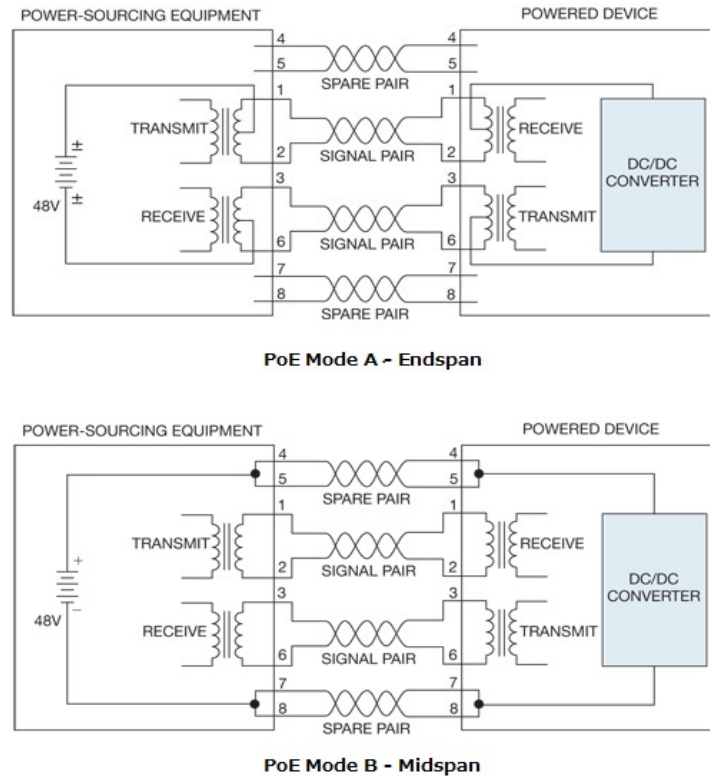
POWER-SOURCING EQUIPMENT

POWERED DEVICE

4
5
SPARE PAIR
4
5

TRANSMIT
1
2
SIGNAL PAIR
1
2
RECEIVE

±
±
48V

DC/DC CONVERTER

RECEIVE
3
6
SIGNAL PAIR
3
6
TRANSMIT

7
8
SPARE PAIR
7
8

PoE Mode A - Endspan

POWER-SOURCING EQUIPMENT

POWERED DEVICE

4
5
SPARE PAIR
4
5

TRANSMIT
1
2
SIGNAL PAIR
1
2
RECEIVE

+
−
48V

DC/DC CONVERTER

RECEIVE
3
6
SIGNAL PAIR
3
6
TRANSMIT

7
8
SPARE PAIR
7
8

PoE Mode B - Midspan